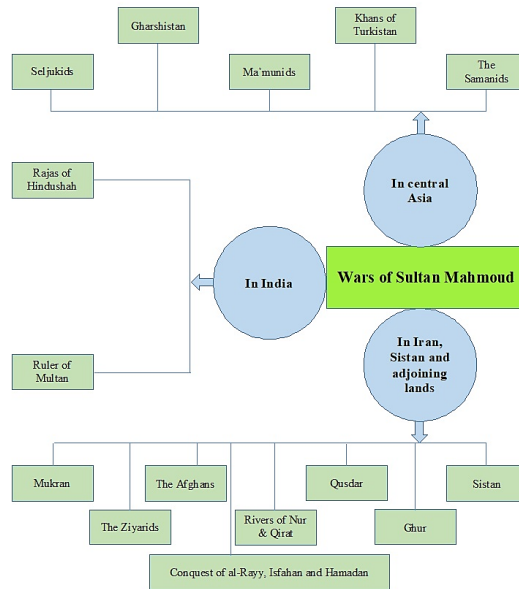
Gharshistan

Khans of Turkistan

Seljukids

Ma'munids

The Samanids

Rajas of Hindushah

In central Asia

In India

Wars of Sultan Mahmoud

Ruler of Multan

In Iran, Sistan and adjoining lands

Mukran

The Afghans

Qusdar

Sistan

The Ziyarids

Rivers of Nur & Qirat

Ghur

Conquest of al-Rayy, Isfahan and Hamadan